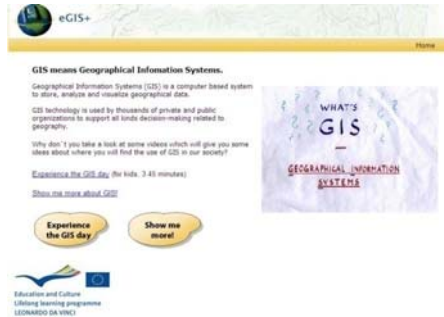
eGIS+

Home

GIS means Geographical Infonation Systems.

Geographical Information Systems (GIS) is a computer based system to store, analyze and visualize geographical data.

GIS technology is used by thousands of private and public organizations to support all kinds decision-making related to geography.

Why don´t you take a look at some videos which will give you some ideas about where you will find the use of GIS in our society?

Experience the GIS day (for kids. 3.45 minutes)

Show me more about GIS!

Experience the GIS day

Show me more!

WHAT'S GIS ? GEOGRAPHICAL INFORMATION SYSTEMS

Education and Culture
Lifelong learning programme
LEONARDO DA VINCI